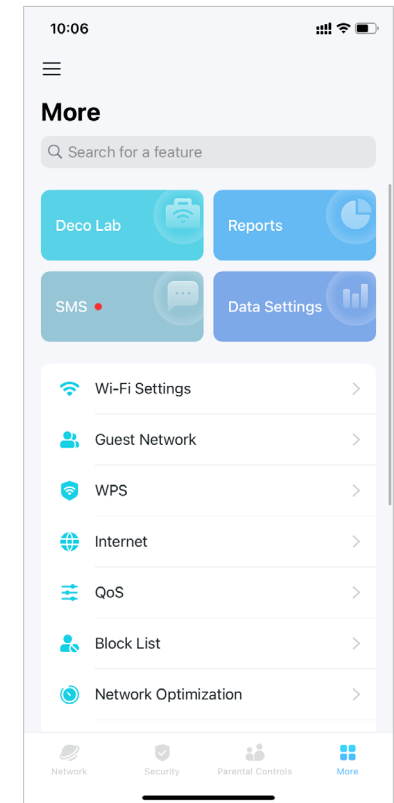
10:06

More

Search for a feature

Deco Lab

Reports

SMS

Data Settings

Wi-Fi Settings

Guest Network

WPS

Internet

QoS

Block List

Network Optimization

Network

Security

Parental Controls

More